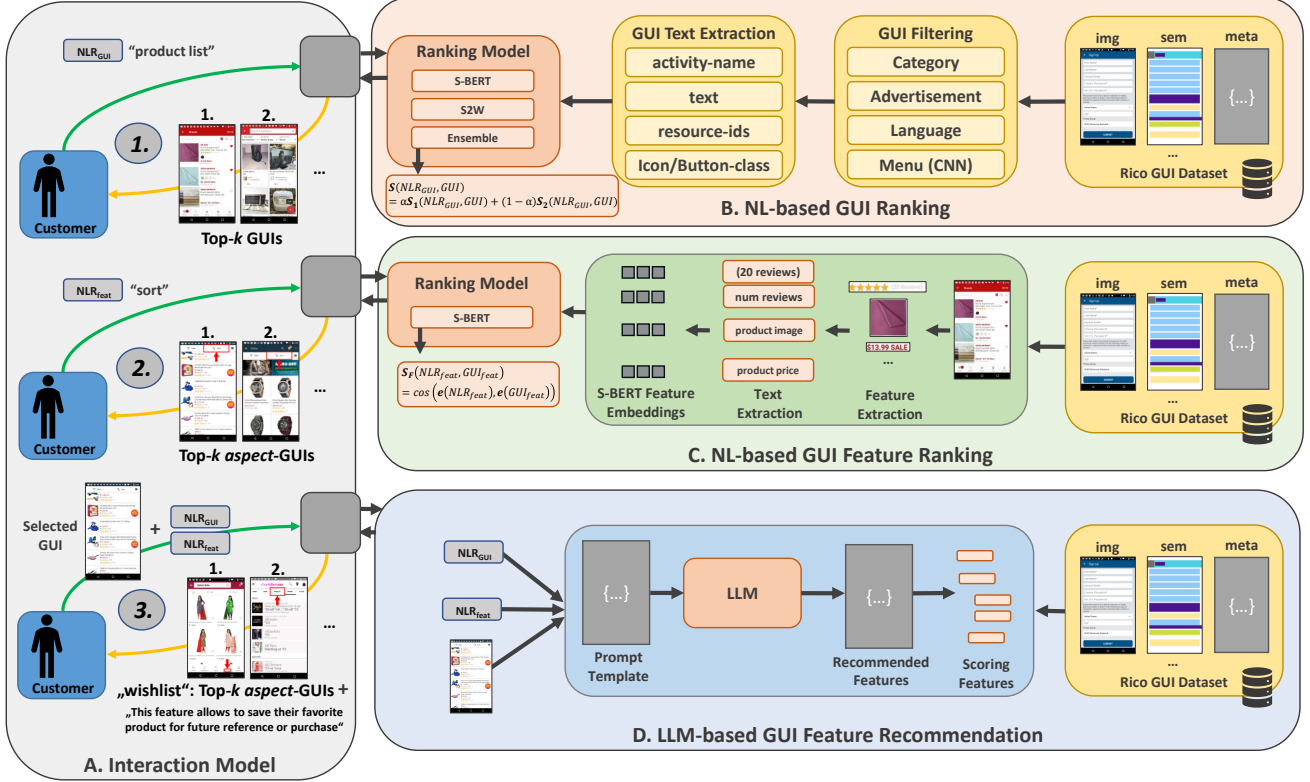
$NLR_{GUI}$ "product list"

1.

1. 2. ...

Customer

Top-$k$ GUIs

$NLR_{feat}$ "sort"

2.

1. 2. ...

Customer

Top-$k$ *aspect*-GUIs

Selected GUI

+ $NLR_{GUI}$ $NLR_{feat}$

3.

1. 2. ...

Customer

„wishlist": Top-$k$ *aspect*-GUIs +

„This feature allows to save their favorite product for future reference or purchase"

A. Interaction Model

Ranking Model

S-BERT

S2W

Ensemble

$S(NLR_{GUI}, GUI) = \alpha S_1(NLR_{GUI}, GUI) + (1-\alpha) S_2(NLR_{GUI}, GUI)$

GUI Text Extraction

activity-name

text

resource-ids

Icon/Button-class

GUI Filtering

Category

Advertisement

Language

Menu (CNN)

img sem meta

{...}

...

Rico GUI Dataset

B. NL-based GUI Ranking

Ranking Model

S-BERT

$S_F(NLR_{feat}, GUI_{feat}) = cos\left(e(NLR_{feat}), e(GUI_{feat})\right)$

S-BERT Feature Embeddings

(20 reviews)

num reviews

product image

product price

Text Extraction

$13.99 SALE

...

Feature Extraction

img sem meta

{...}

...

Rico GUI Dataset

C. NL-based GUI Feature Ranking

$NLR_{GUI}$

$NLR_{feat}$

{...}

Prompt Template

LLM

{...}

Recommended Features

Scoring Features

img sem meta

{...}

...

Rico GUI Dataset

D. LLM-based GUI Feature Recommendation